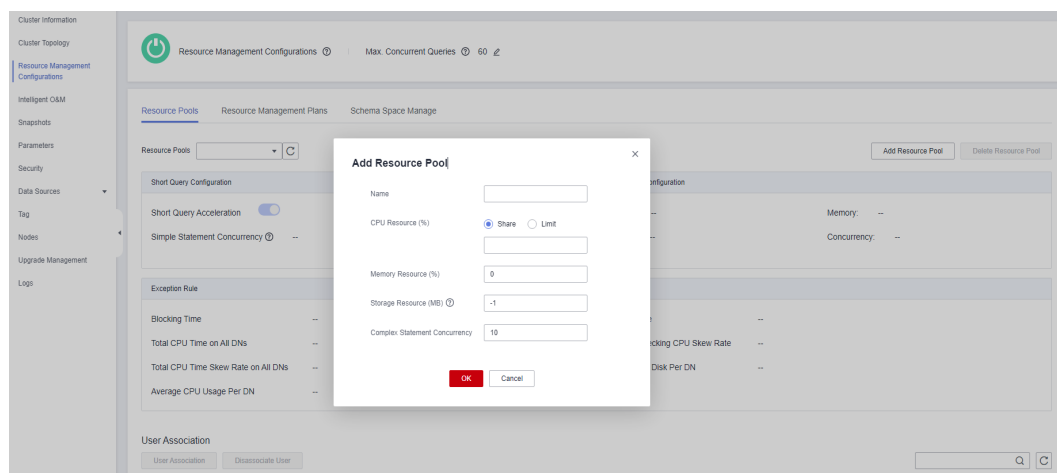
Cluster Information
Cluster Topology
Resource Management Configurations
Intelligent O&M
Snapshots
Parameters
Security
Data Sources
Tag
Nodes
Upgrade Management
Logs

Resource Management Configurations ⓘ | Max. Concurrent Queries ⓘ 60

Resource Pools Resource Management Plans Schema Space Manage

Resource Pools

Add Resource Pool Delete Resource Pool

Short Query Configuration

Short Query Acceleration

Simple Statement Concurrency ⓘ --

onfiguration

--

--

Memory: --

Concurrency: --

Exception Rule

Blocking Time --

Total CPU Time on All DNs --

Total CPU Time Skew Rate on All DNs --

Average CPU Usage Per DN --

e --

ecking CPU Skew Rate --

Disk Per DN --

Add Resource Pool

Name

CPU Resource (%) Share Limit

Memory Resource (%) 0

Storage Resource (MB) ⓘ -1

Complex Statement Concurrency 10

OK Cancel

User Association

User Association Disassociate User